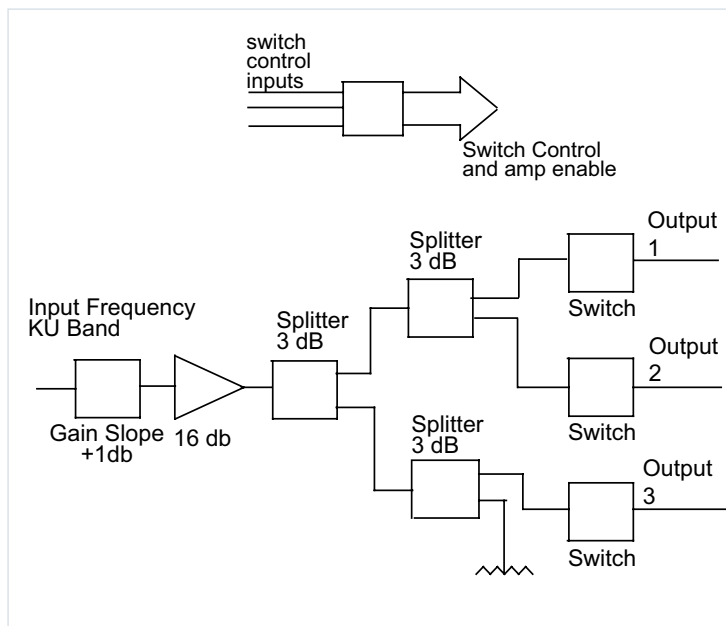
switch control inputs

Switch Control and amp enable

Input Frequency KU Band

Gain Slope +1db

16 db

Splitter 3 dB

Splitter 3 dB

Splitter 3 dB

Switch

Switch

Switch

Output 1

Output 2

Output 3